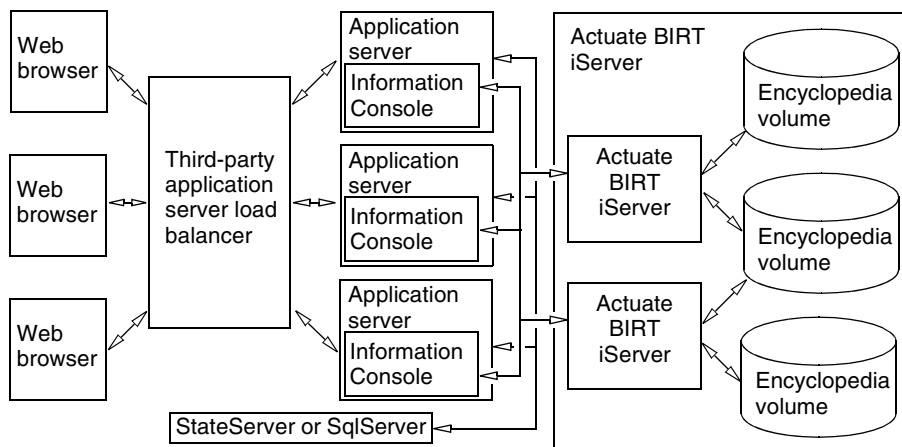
Web browser

Web browser

Web browser

Third-party application server load balancer

Application server

Information Console

Application server

Information Console

Application server

Information Console

StateServer or SqlServer

Actuate BIRT iServer

Actuate BIRT iServer

Actuate BIRT iServer

Encyclopedia volume

Encyclopedia volume

Encyclopedia volume